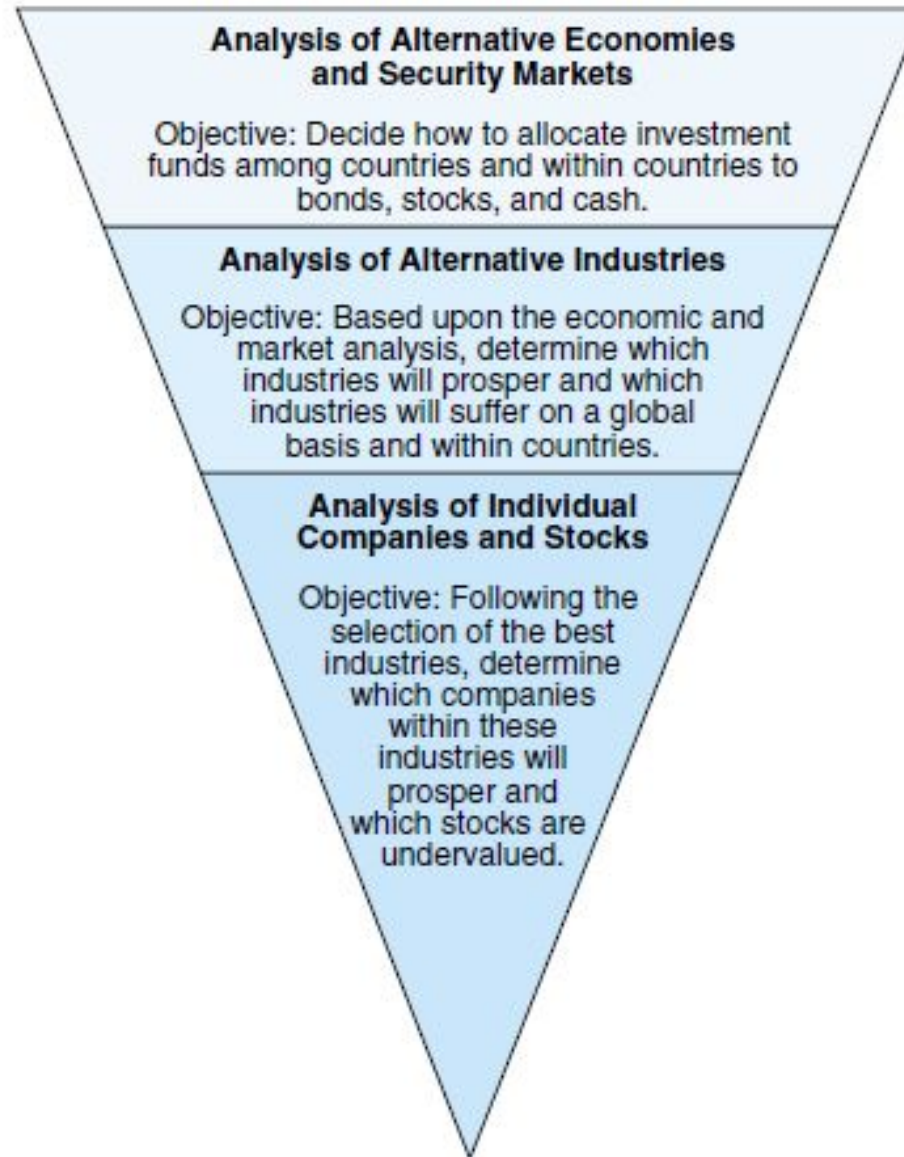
Analysis of Alternative Economies and Security Markets

Objective: Decide how to allocate investment funds among countries and within countries to bonds, stocks, and cash.

Analysis of Alternative Industries

Objective: Based upon the economic and market analysis, determine which industries will prosper and which industries will suffer on a global basis and within countries.

Analysis of Individual Companies and Stocks

Objective: Following the selection of the best industries, determine which companies within these industries will prosper and which stocks are undervalued.